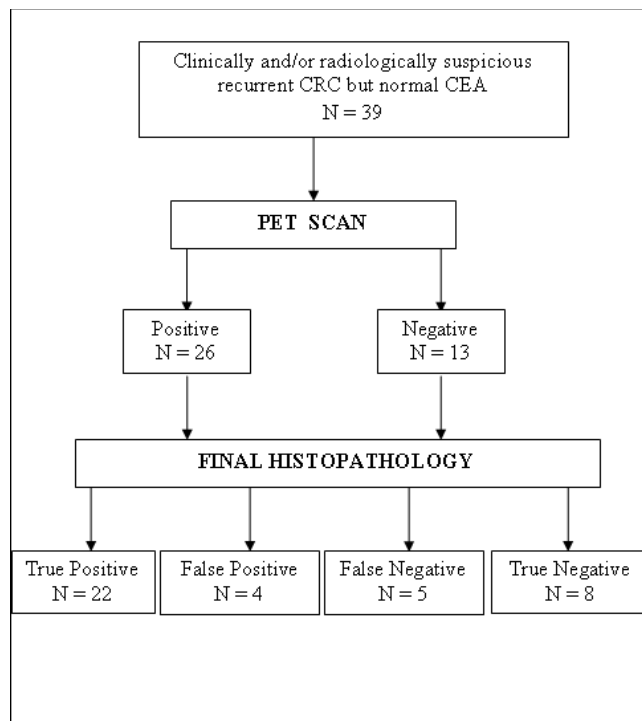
Clinically and/or radiologically suspicious recurrent CRC but normal CEA
N = 39

PET SCAN

Positive
N = 26

Negative
N = 13

FINAL HISTOPATHOLOGY

True Positive
N = 22

False Positive
N = 4

False Negative
N = 5

True Negative
N = 8